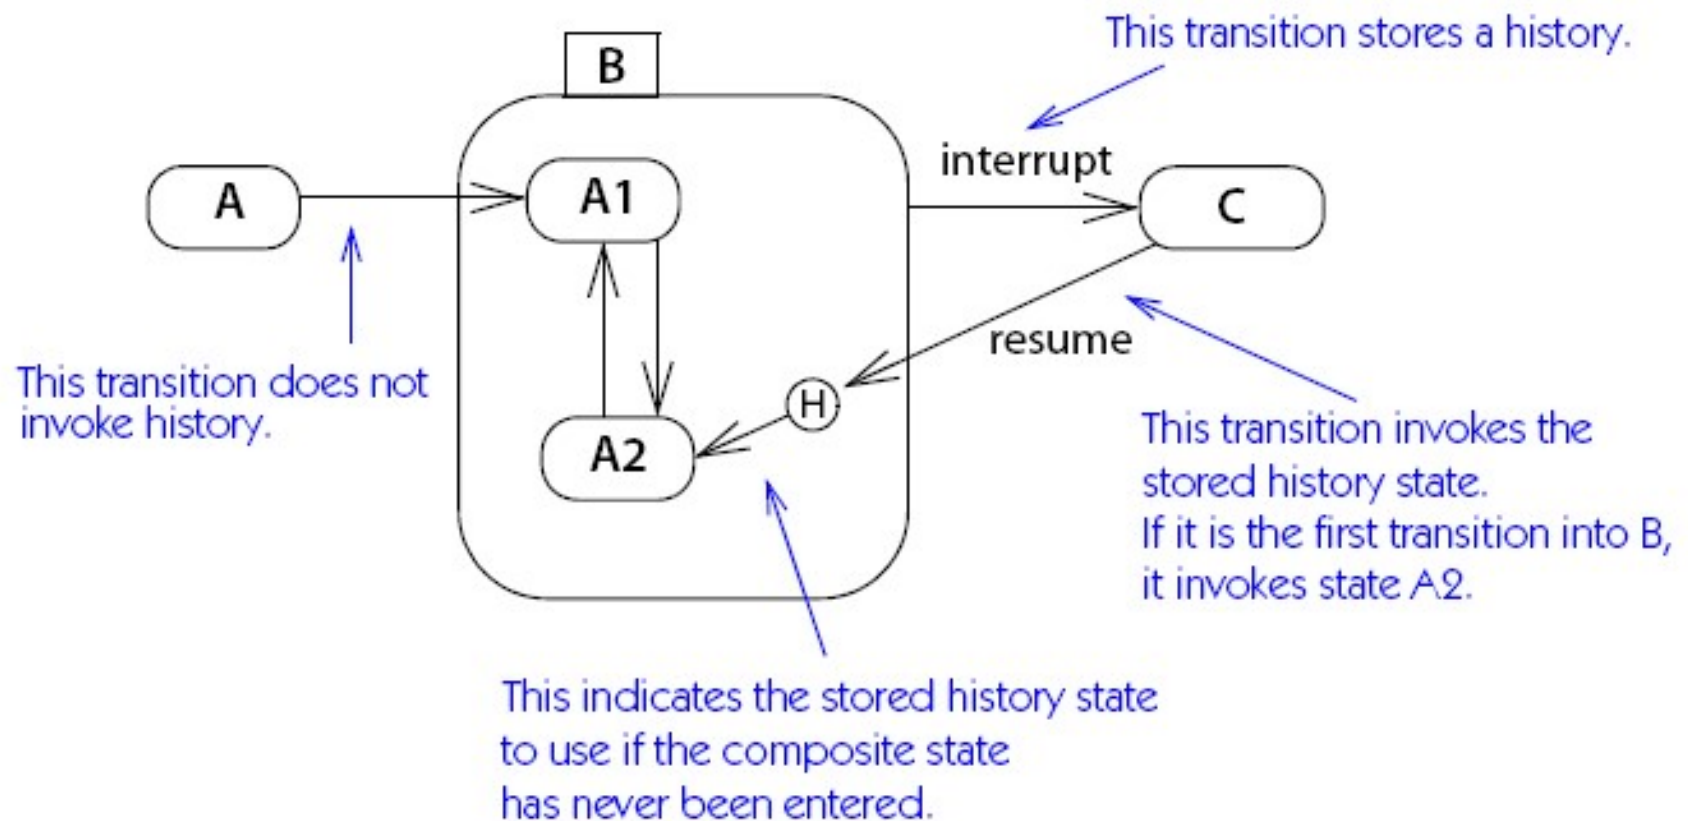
This transition stores a history.

B

interrupt

A

A1

C

resume

H

A2

This transition does not invoke history.

This transition invokes the stored history state.
If it is the first transition into B, it invokes state A2.

This indicates the stored history state to use if the composite state has never been entered.